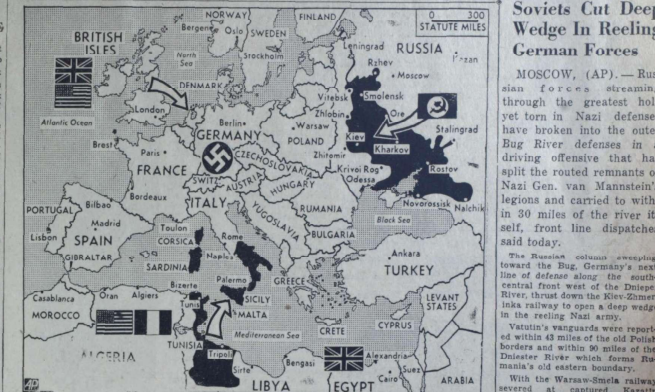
BRITISH ISLES
NORWAY
FINLAND
0 300
STATUTE MILES
RUSSIA
Leningrad
Bergen
Oslo
SWEDEN
North Sea
Stockholm
Rzhev
Moscow
DENMARK
Atlantic Ocean
London
Vitebsk
Smolensk
Orel
Berlin
Warsaw
Stalingrad
Brest
GERMANY
POLAND
Kiev
Kharkov
Paris
CZECHOSLOVAKIA
Zhitomir
FRANCE
SWITZ
AUSTRIA
HUNGARY
Krivoi Rog
Odessa
Rostov
Bordeaux
Novorossisk
Nalchik
PORTUGAL
Bilbao
ITALY
YUGOSLAVIA
RUMANIA
Madrid
Toulon
Black Sea
Lisbon
SPAIN
CORSICA
Rome
BULGARIA
GIBRALTAR
SARDINIA
Naples
Ankara
TURKEY
Palermo
Casablanca
Oran
Algiers
Bizerte
SICILY
GREECE
LEVANT STATES
MOROCCO
Tunis
MALTA
CRETE
CYPRUS
TUNISIA
Mediterranean Sea
ALGERIA
Tripoli
Sirte
Bengasi
Alexandria
Suez
LIBYA
EGYPT
ARABIA
AP

Soviets Cut Deep Wedge In Reeling German Forces

MOSCOW, (AP).— Russian forces streaming through the greatest hole yet torn in Nazi defenses have broken into the outer Bug River defenses in a driving offensive that has split the routed remnants of Nazi Gen. van Mannstein's legions and carried to within 30 miles of the river itself, front line dispatches said today.

The Russian column sweeping toward the Bug, Germany's next line of defense along the south central front west of the Dnieper River, thrust down the Kiev-Zhmerinka railway to open a deep wedge in the reeling Nazi army.

Vatutin's vanguards were reported within 43 miles of the old Polish borders and within 90 miles of the Dniester River which forms Rumania's old eastern boundary.

With the Warsaw-Smela railway severed at captured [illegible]